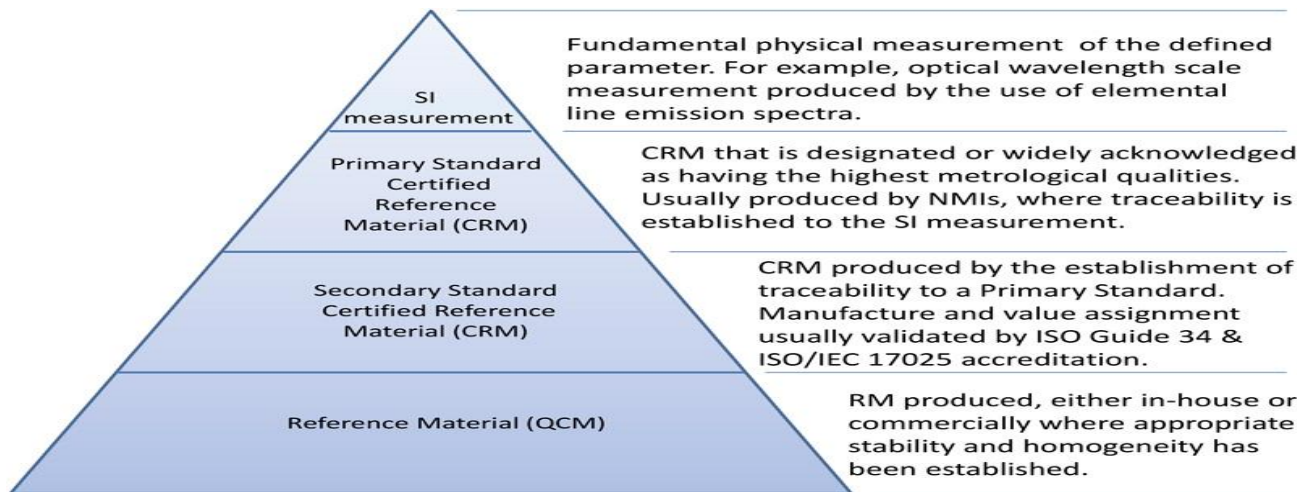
SI measurement

Fundamental physical measurement of the defined parameter. For example, optical wavelength scale measurement produced by the use of elemental line emission spectra.

Primary Standard Certified Reference Material (CRM)

CRM that is designated or widely acknowledged as having the highest metrological qualities. Usually produced by NMIs, where traceability is established to the SI measurement.

Secondary Standard Certified Reference Material (CRM)

CRM produced by the establishment of traceability to a Primary Standard. Manufacture and value assignment usually validated by ISO Guide 34 & ISO/IEC 17025 accreditation.

Reference Material (QCM)

RM produced, either in-house or commercially where appropriate stability and homogeneity has been established.